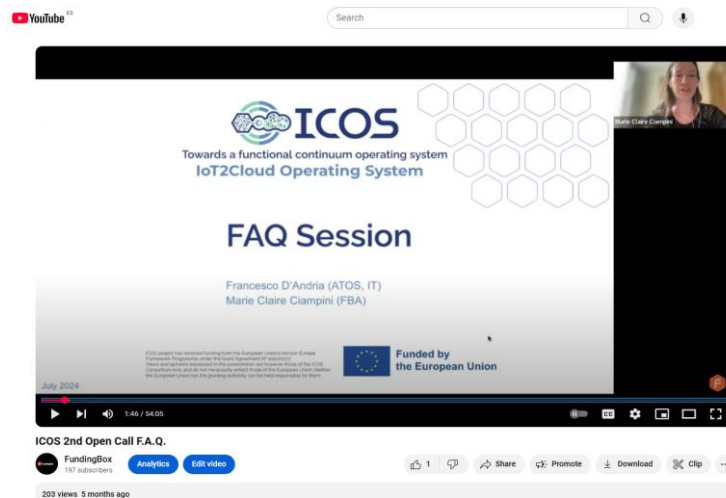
YouTube ES

Search

ICOS

Towards a functional continuum operating system

IoT2Cloud Operating System

FAQ Session

Francesco D'Andria (ATOS, IT)

Marie Claire Ciampini (FBA)

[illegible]

Funded by the European Union

July 2024

Marie Claire Ciampini

1:46 / 54:05

CC

ICOS 2nd Open Call F.A.Q.

FundingBox

197 subscribers

Analytics

Edit video

1

Share

Promote

Download

Clip

203 views 5 months ago